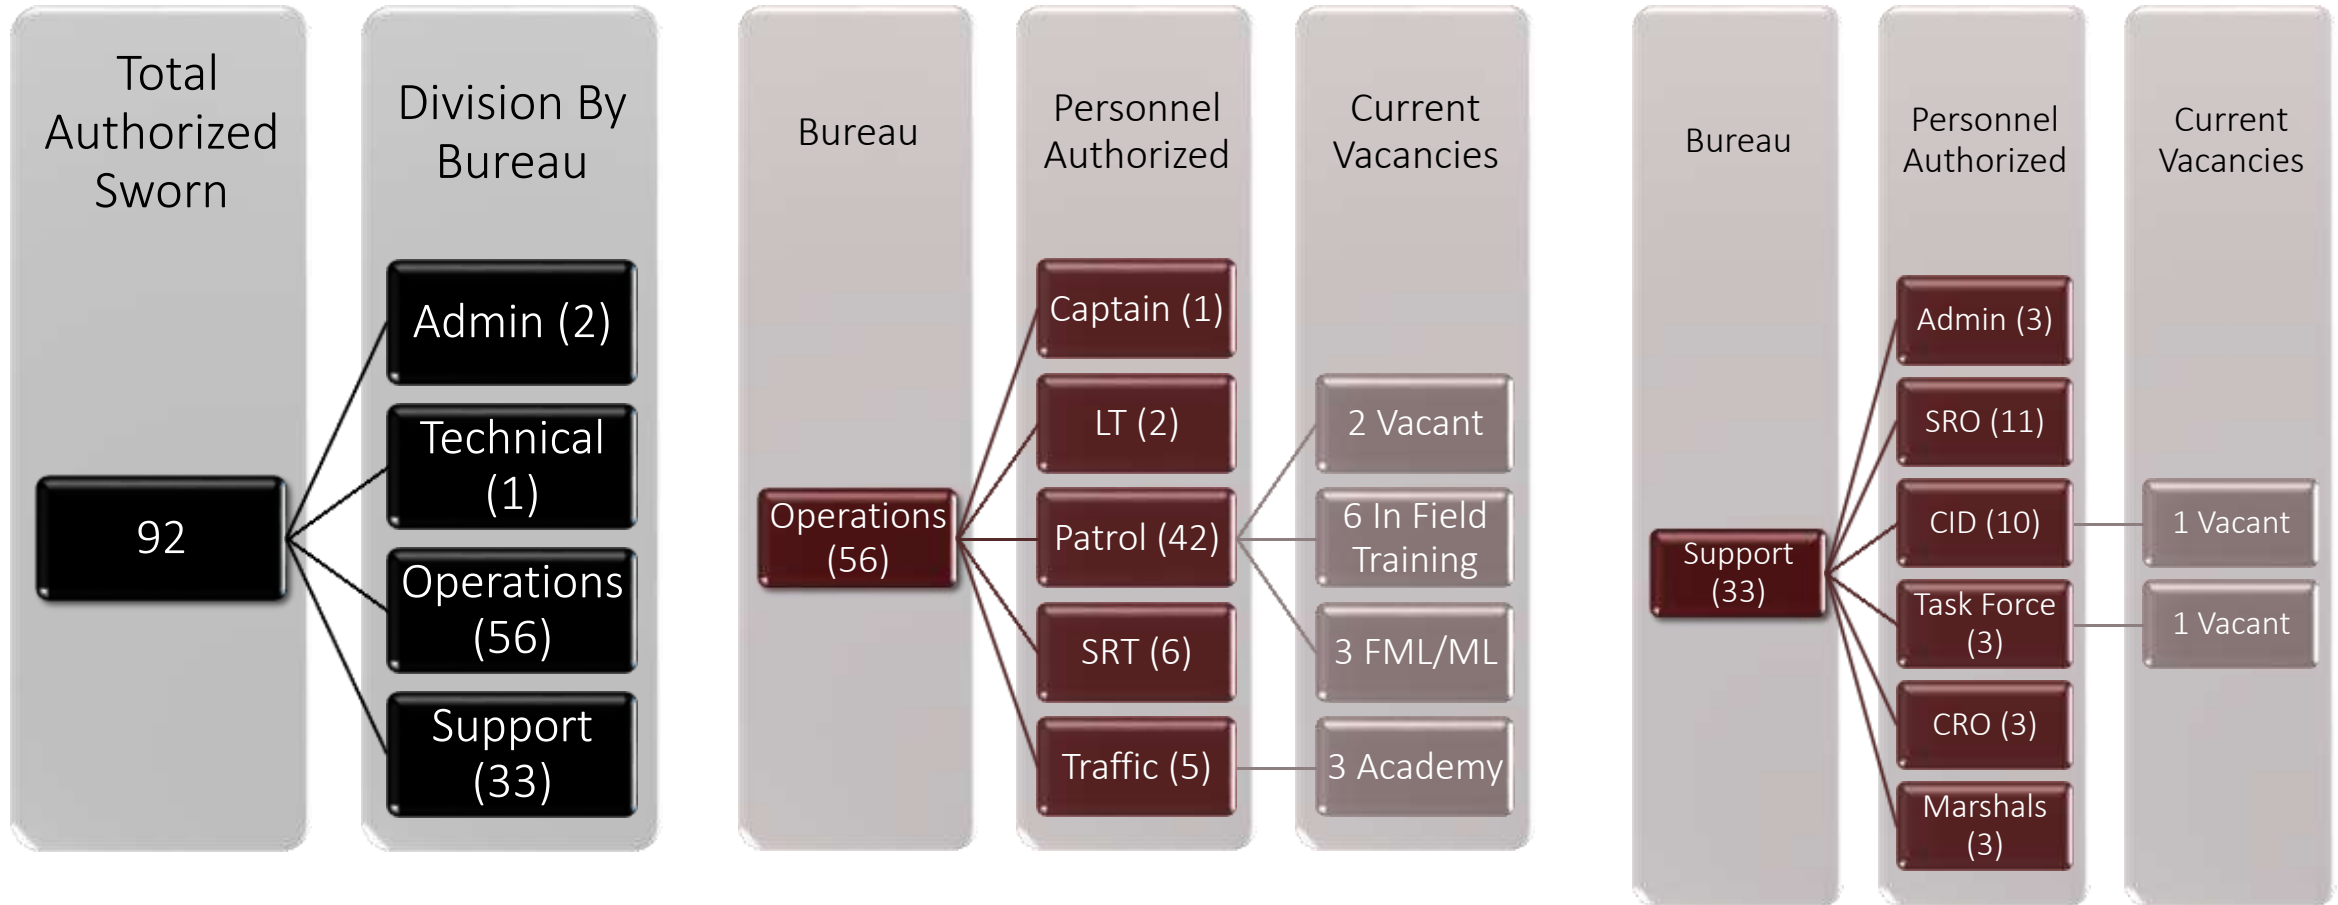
Total Authorized Sworn

Division By Bureau

92

Admin (2)

Technical (1)

Operations (56)

Support (33)

Bureau

Personnel Authorized

Current Vacancies

Operations (56)

Captain (1)

LT (2)

Patrol (42)

SRT (6)

Traffic (5)

2 Vacant

6 In Field Training

3 FML/ML

3 Academy

Bureau

Personnel Authorized

Current Vacancies

Support (33)

Admin (3)

SRO (11)

CID (10)

Task Force (3)

CRO (3)

Marshals (3)

1 Vacant

1 Vacant